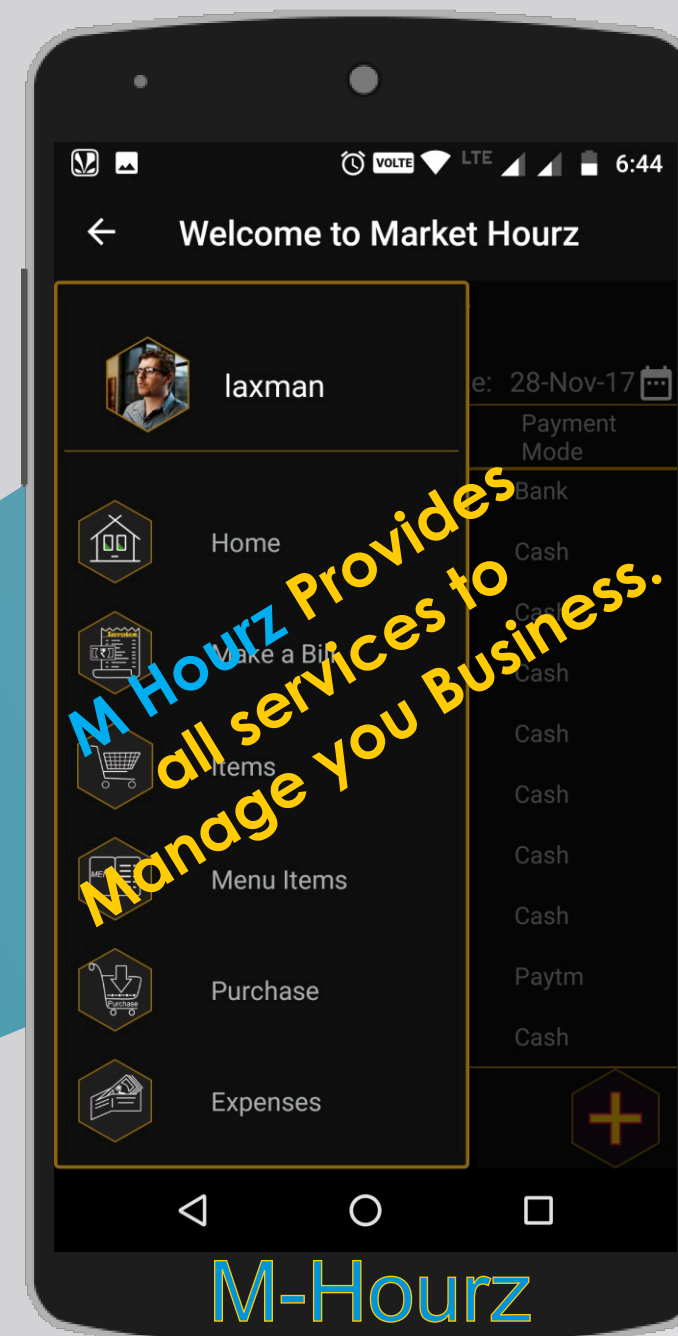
VOLTE LTE 6:44

Welcome to Market Hourz

laxman

e: 28-Nov-17

Payment Mode

Bank
Cash
Cash
Cash
Cash
Cash
Cash
Cash
Paytm
Cash

Home

Invoice

Make a Bill

Items

MENU

Menu Items

Purchase

Purchase

Expenses

M Hourz Provides all services to Manage you Business.

M-Hourz